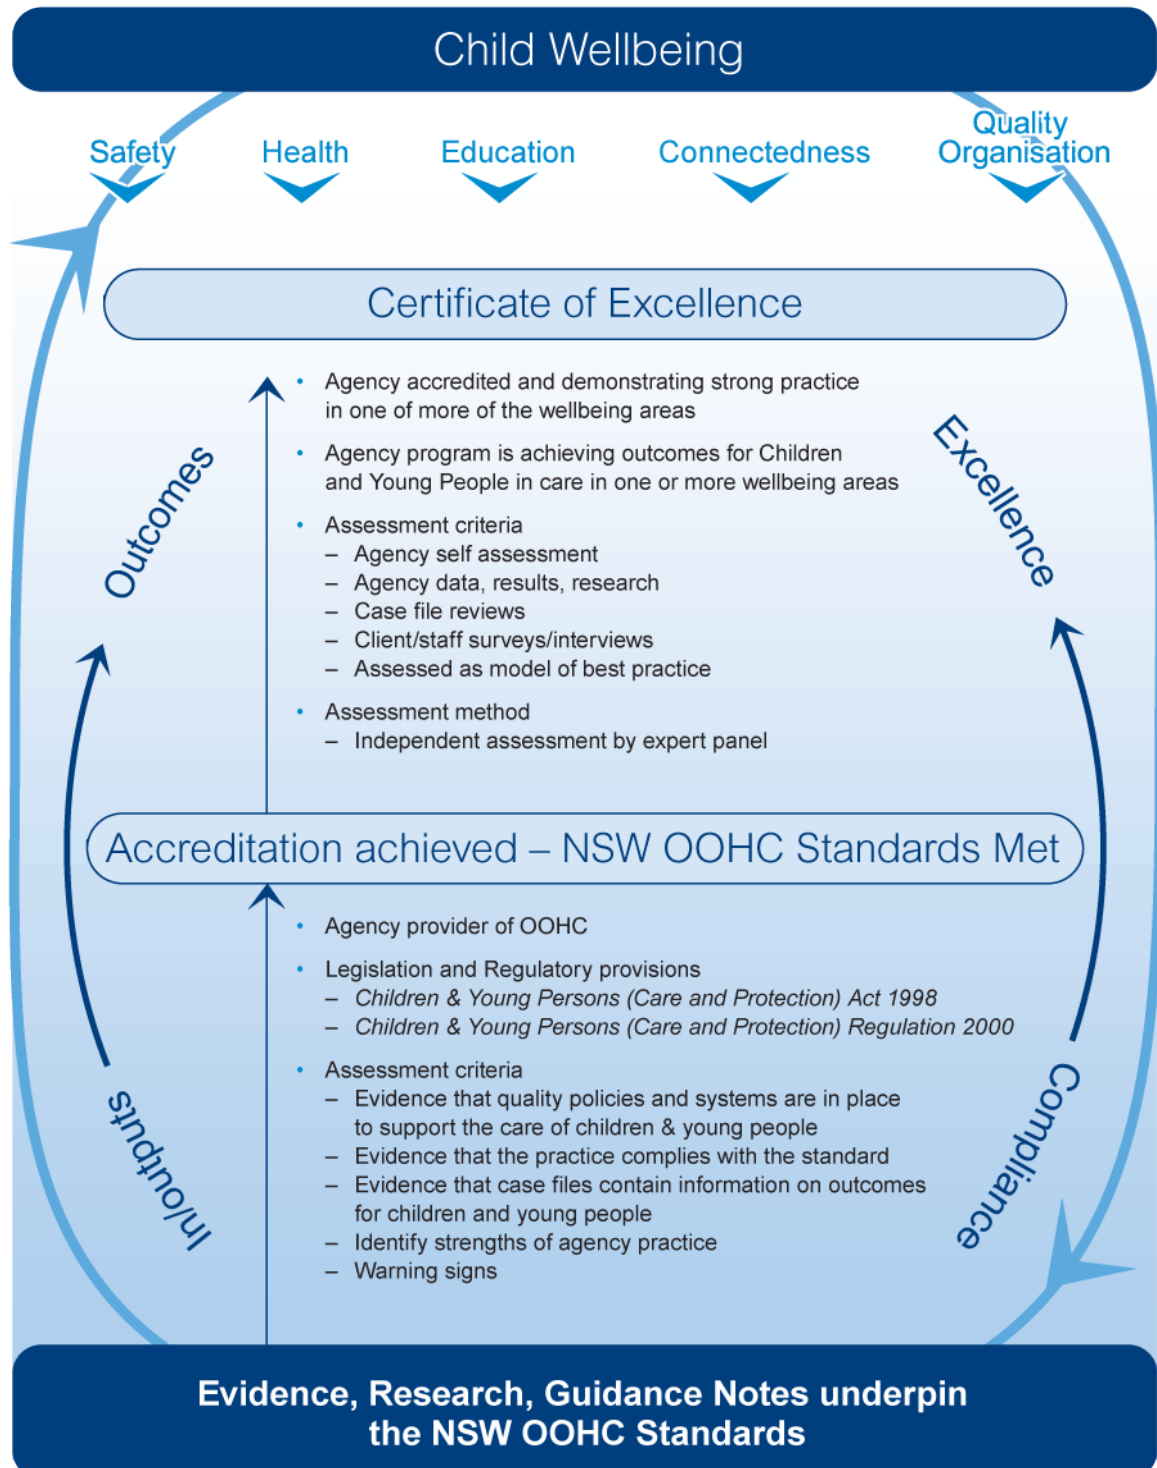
Child Wellbeing

Safety Health Education Connectedness Quality Organisation

Certificate of Excellence

Outcomes

Excellence

- Agency accredited and demonstrating strong practice in one of more of the wellbeing areas
- Agency program is achieving outcomes for Children and Young People in care in one or more wellbeing areas
- Assessment criteria
  – Agency self assessment
  – Agency data, results, research
  – Case file reviews
  – Client/staff surveys/interviews
  – Assessed as model of best practice
- Assessment method
  – Independent assessment by expert panel

Accreditation achieved – NSW OOHC Standards Met

- Agency provider of OOHC
- Legislation and Regulatory provisions
  – *Children & Young Persons (Care and Protection) Act 1998*
  – *Children & Young Persons (Care and Protection) Regulation 2000*
- Assessment criteria
  – Evidence that quality policies and systems are in place to support the care of children & young people
  – Evidence that the practice complies with the standard
  – Evidence that case files contain information on outcomes for children and young people
  – Identify strengths of agency practice
  – Warning signs

In/outputs

Compliance

Evidence, Research, Guidance Notes underpin the NSW OOHC Standards